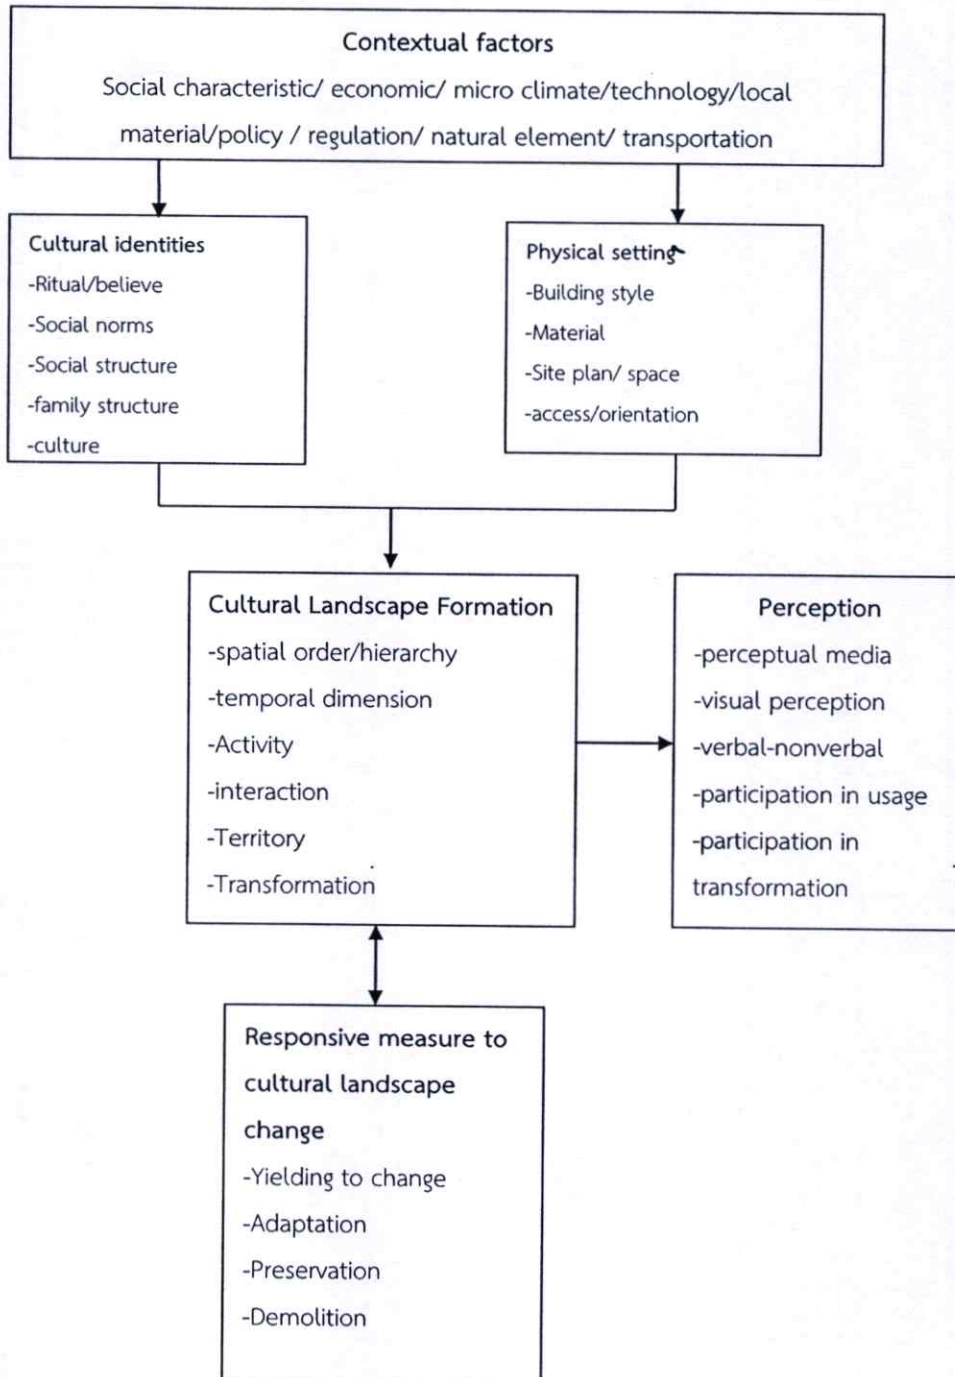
Contextual factors

Social characteristic/ economic/ micro climate/technology/local material/policy / regulation/ natural element/ transportation

Cultural identities
-Ritual/believe
-Social norms
-Social structure
-family structure
-culture

Physical setting
-Building style
-Material
-Site plan/ space
-access/orientation

Cultural Landscape Formation
-spatial order/hierarchy
-temporal dimension
-Activity
-interaction
-Territory
-Transformation

Perception
-perceptual media
-visual perception
-verbal-nonverbal
-participation in usage
-participation in transformation

Responsive measure to cultural landscape change
-Yielding to change
-Adaptation
-Preservation
-Demolition